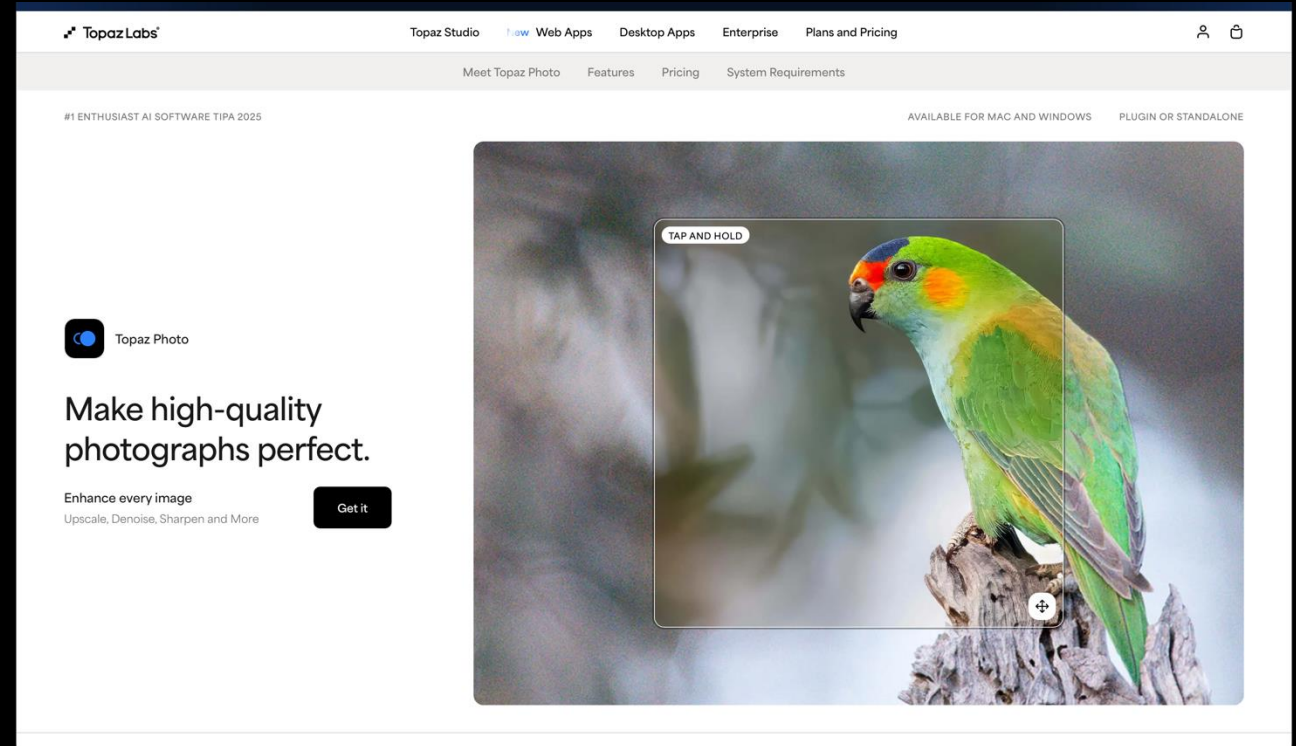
Topaz Labs

Topaz Studio New Web Apps Desktop Apps Enterprise Plans and Pricing

Meet Topaz Photo Features Pricing System Requirements

#1 ENTHUSIAST AI SOFTWARE TIPA 2025

AVAILABLE FOR MAC AND WINDOWS PLUGIN OR STANDALONE

TAP AND HOLD

Topaz Photo

Make high-quality photographs perfect.

Enhance every image

Upscale, Denoise, Sharpen and More

Get it